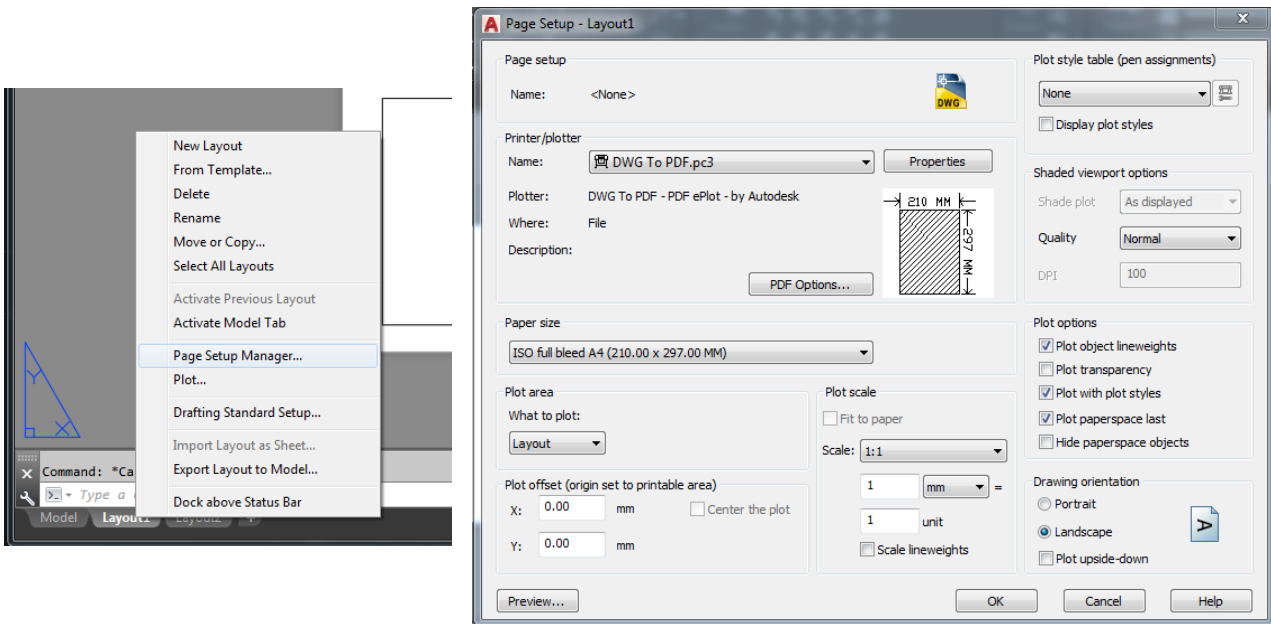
New Layout
From Template...
Delete
Rename
Move or Copy...
Select All Layouts
Activate Previous Layout
Activate Model Tab
Page Setup Manager...
Plot...
Drafting Standard Setup...
Import Layout as Sheet...
Export Layout to Model...
Dock above Status Bar

Command: *Ca
Type a
Model Layout1 Layout2

Page Setup - Layout1

Page setup
Name: <None>
DWG

Printer/plotter
Name: DWG To PDF.pc3
Properties
Plotter: DWG To PDF - PDF ePlot - by Autodesk
Where: File
Description:
210 MM
297 MM
PDF Options...

Paper size
ISO full bleed A4 (210.00 x 297.00 MM)

Plot area
What to plot:
Layout

Plot offset (origin set to printable area)
X: 0.00 mm
Y: 0.00 mm
Center the plot

Plot scale
Fit to paper
Scale: 1:1
1 mm =
1 unit
Scale lineweights

Plot style table (pen assignments)
None
Display plot styles

Shaded viewport options
Shade plot As displayed
Quality Normal
DPI 100

Plot options
Plot object lineweights
Plot transparency
Plot with plot styles
Plot paperspace last
Hide paperspace objects

Drawing orientation
Portrait
Landscape
Plot upside-down

Preview...
OK
Cancel
Help